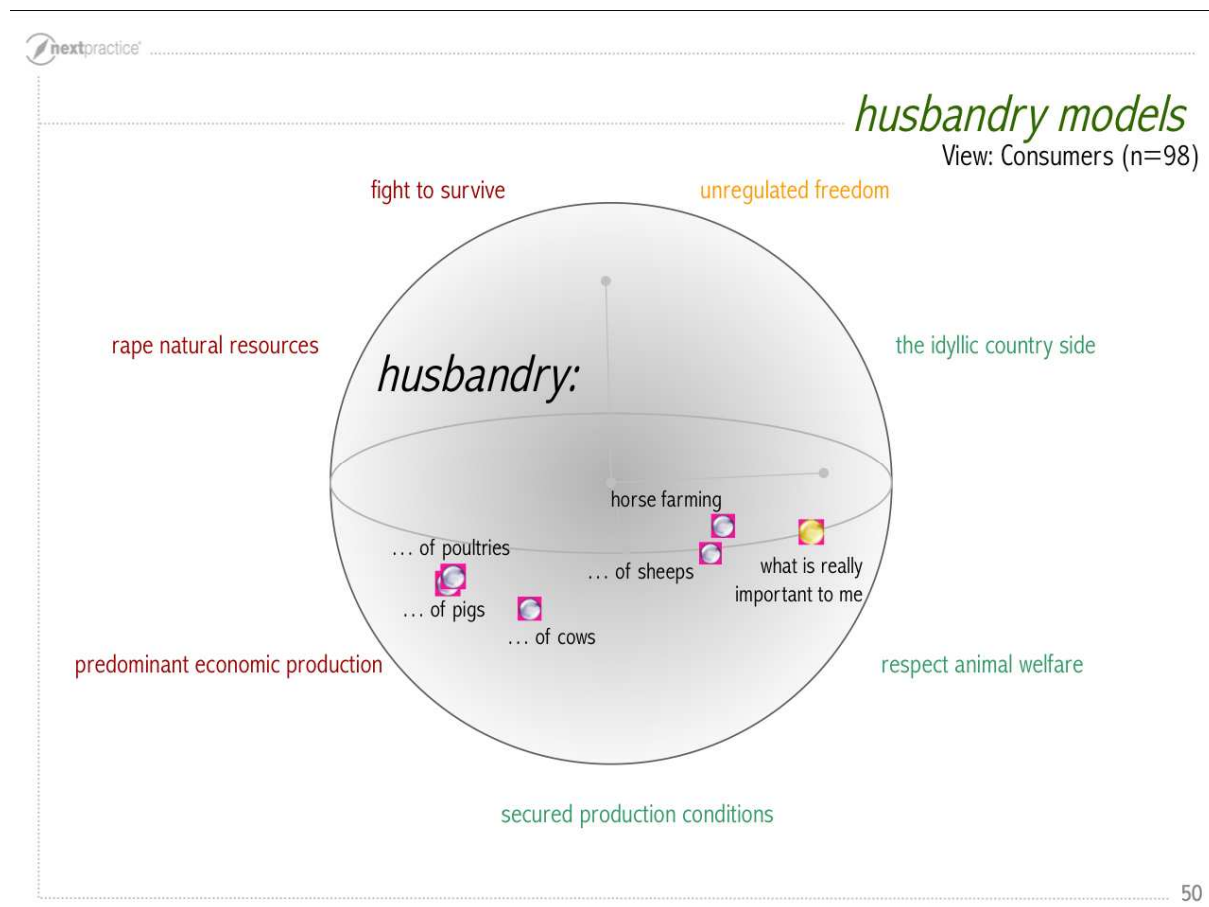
nextpractice

husbandry models

View: Consumers (n=98)

fight to survive

unregulated freedom

rape natural resources

the idyllic country side

husbandry:

horse farming

... of poultries

... of sheeps

what is really important to me

... of pigs

... of cows

predominant economic production

respect animal welfare

secured production conditions

50